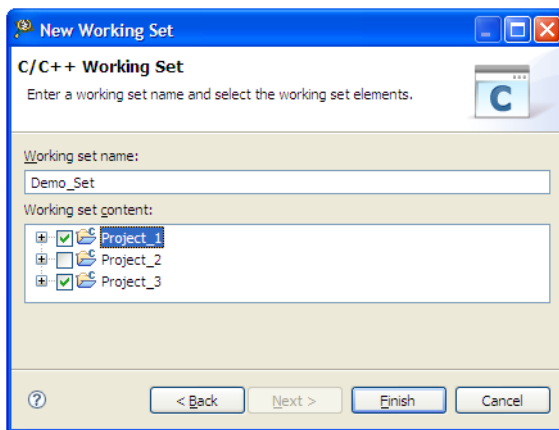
New Working Set

C/C++ Working Set

Enter a working set name and select the working set elements.

C

Working set name:

Demo_Set

Working set content:

Project_1

Project_2

Project_3

?

< Back

Next >

Finish

Cancel